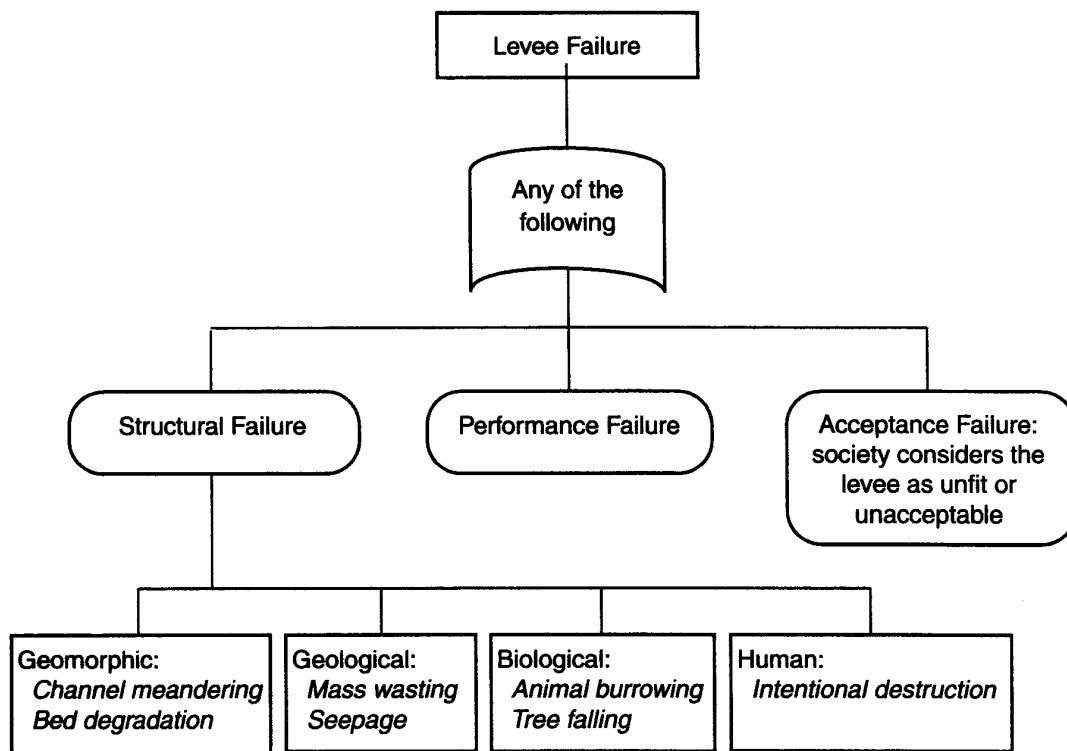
Levee Failure

Any of the following

Structural Failure

Performance Failure

Acceptance Failure: society considers the levee as unfit or unacceptable

Geomorphic:
*Channel meandering*
*Bed degradation*

Geological:
*Mass wasting*
*Seepage*

Biological:
*Animal burrowing*
*Tree falling*

Human:
*Intentional destruction*